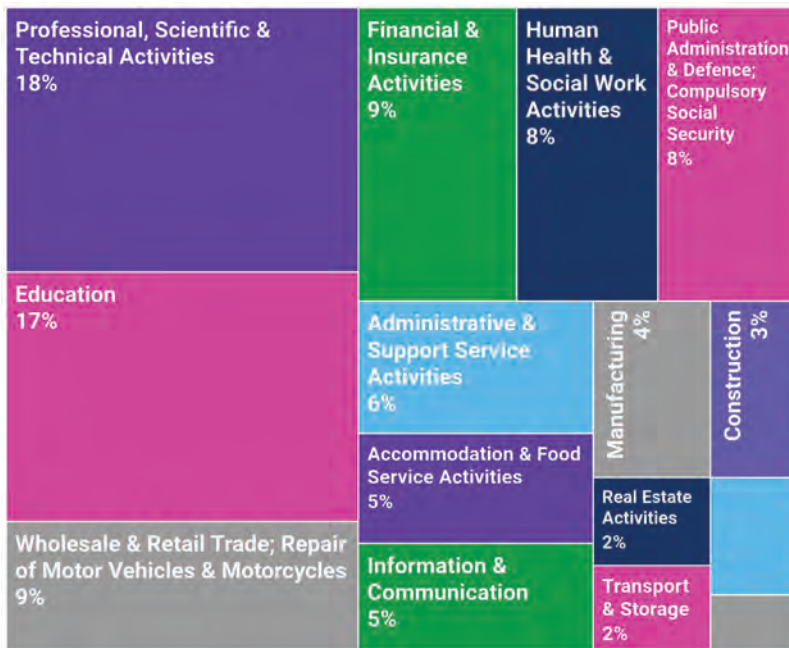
Professional, Scientific & Technical Activities
18%

Financial & Insurance Activities
9%

Human Health & Social Work Activities
8%

Public Administration & Defence; Compulsory Social Security
8%

Education
17%

Administrative & Support Service Activities
6%

Manufacturing
4%

Construction
3%

Accommodation & Food Service Activities
5%

Real Estate Activities
2%

Wholesale & Retail Trade; Repair of Motor Vehicles & Motorcycles
9%

Information & Communication
5%

Transport & Storage
2%